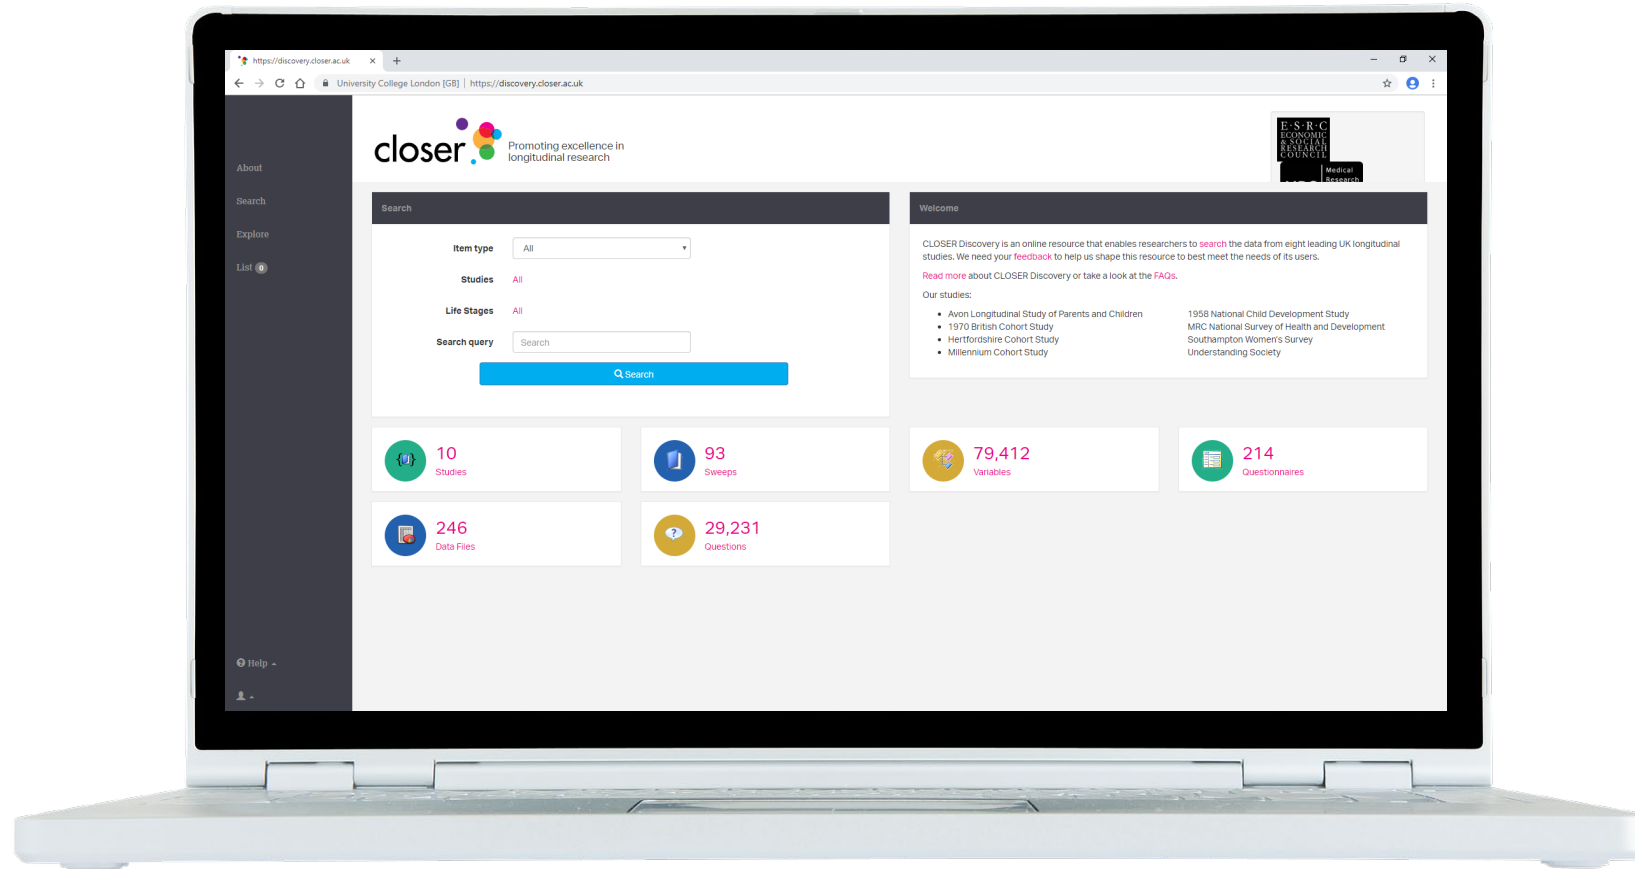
https://discovery.closer.ac.uk ×

University College London [GB] | https://discovery.closer.ac.uk

About

Search

Explore

List 0

closer

Promoting excellence in longitudinal research

E·S·R·C ECONOMIC & SOCIAL RESEARCH COUNCIL

Medical Research

Search

Item type All

Studies All

Life Stages All

Search query Search

Search

Welcome

CLOSER Discovery is an online resource that enables researchers to search the data from eight leading UK longitudinal studies. We need your feedback to help us shape this resource to best meet the needs of its users.

Read more about CLOSER Discovery or take a look at the FAQs.

Our studies:

- Avon Longitudinal Study of Parents and Children
- 1970 British Cohort Study
- Hertfordshire Cohort Study
- Millennium Cohort Study

1958 National Child Development Study
MRC National Survey of Health and Development
Southampton Women's Survey
Understanding Society

10
Studies

93
Sweeps

79,412
Variables

214
Questionnaires

246
Data Files

29,231
Questions

Help